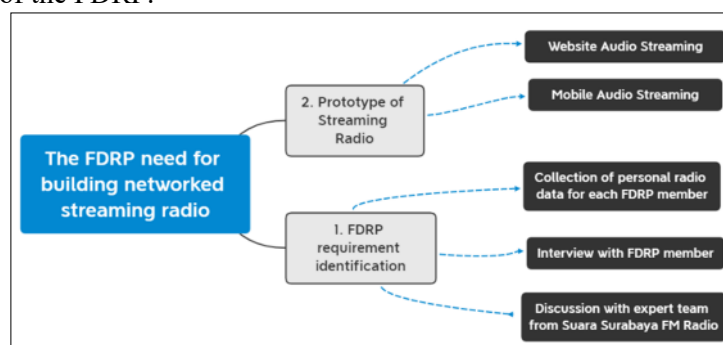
of the FDRP.

The FDRP need for building networked streaming radio

2. Prototype of Streaming Radio

Website Audio Streaming

Mobile Audio Streaming

1. FDRP requirement identification

Collection of personal radio data for each FDRP member

Interview with FDRP member

Discussion with expert team from Suara Surabaya FM Radio